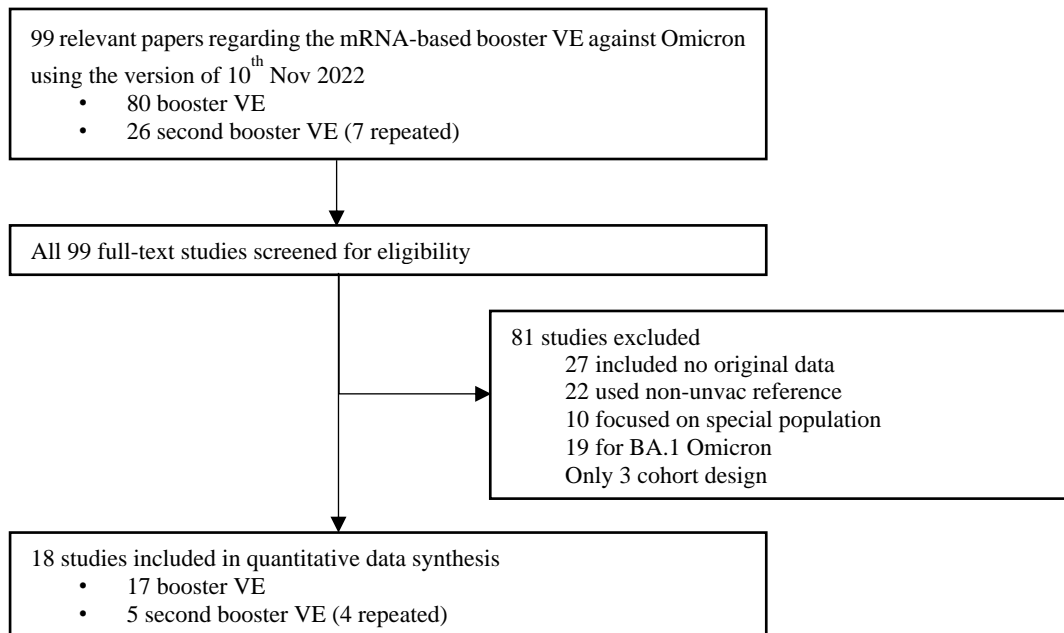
99 relevant papers regarding the mRNA-based booster VE against Omicron using the version of $10^{th}$ Nov 2022

- 80 booster VE
- 26 second booster VE (7 repeated)

All 99 full-text studies screened for eligibility

81 studies excluded
27 included no original data
22 used non-unvac reference
10 focused on special population
19 for BA.1 Omicron
Only 3 cohort design

18 studies included in quantitative data synthesis

- 17 booster VE
- 5 second booster VE (4 repeated)